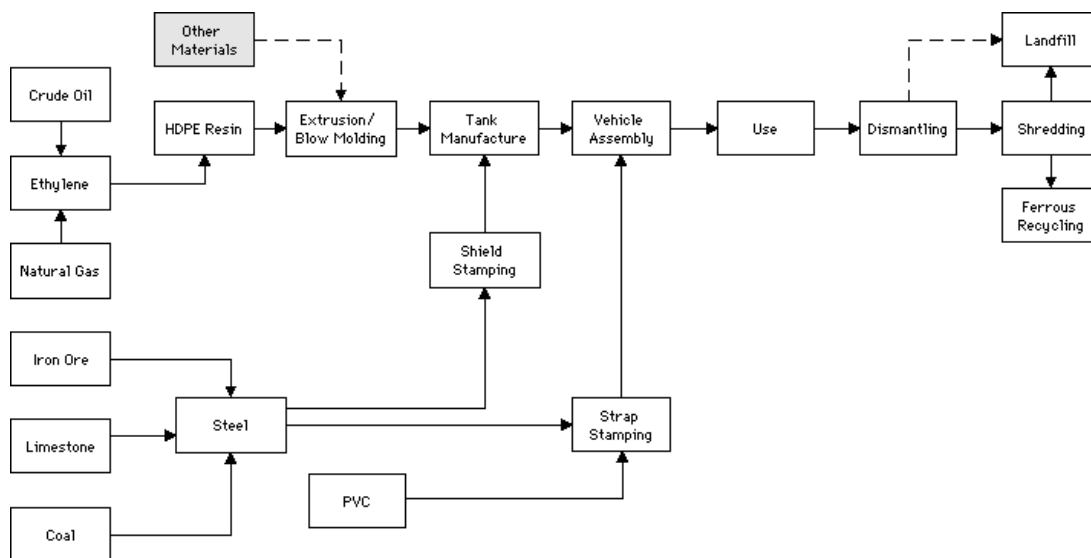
Other Materials

Crude Oil

HDPE Resin

Extrusion/ Blow Molding

Tank Manufacture

Vehicle Assembly

Use

Dismantling

Landfill

Shredding

Ethylene

Ferrous Recycling

Natural Gas

Shield Stamping

Iron Ore

Limestone

Steel

Strap Stamping

PVC

Coal